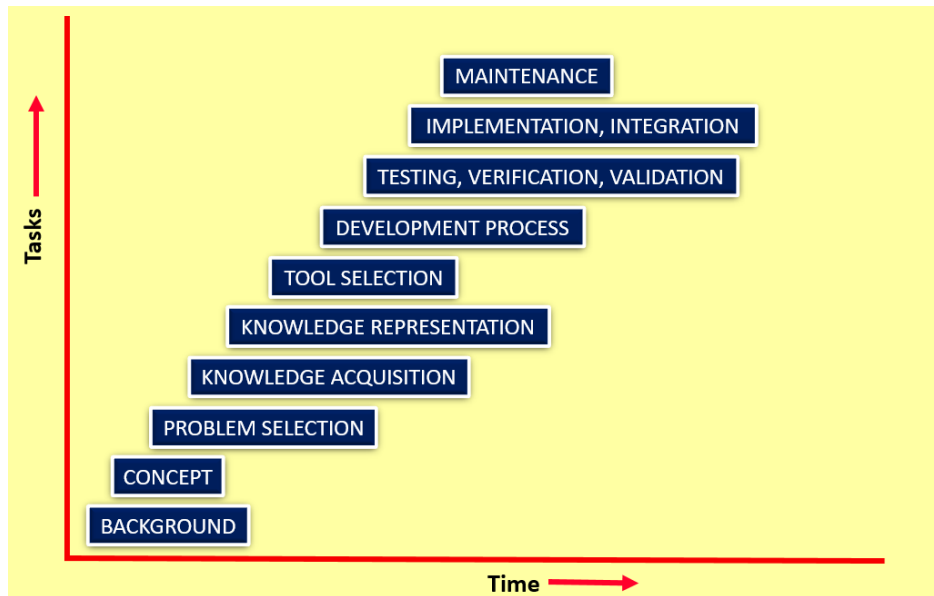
Tasks

MAINTENANCE
IMPLEMENTATION, INTEGRATION
TESTING, VERIFICATION, VALIDATION
DEVELOPMENT PROCESS
TOOL SELECTION
KNOWLEDGE REPRESENTATION
KNOWLEDGE ACQUISITION
PROBLEM SELECTION
CONCEPT
BACKGROUND

Time